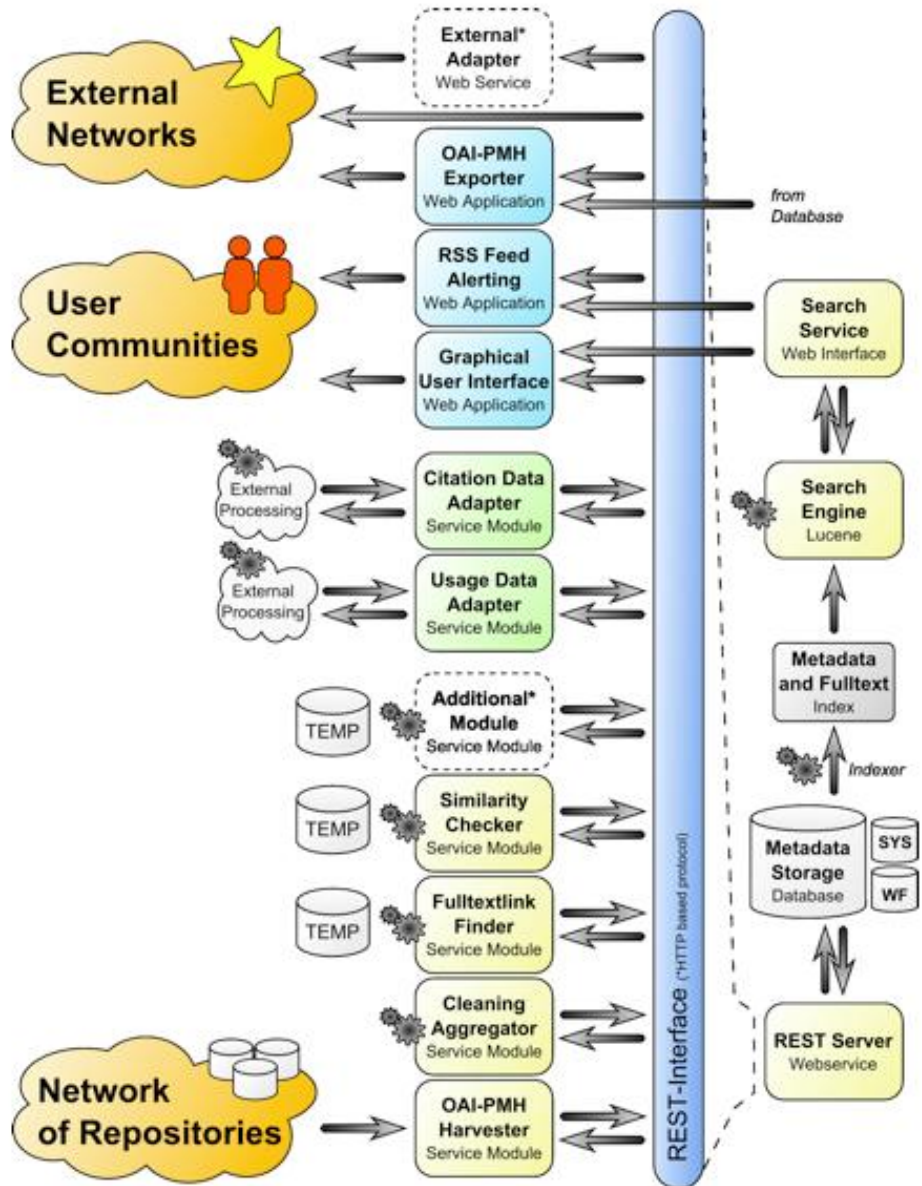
External Networks

External* Adapter
Web Service

OAI-PMH Exporter
Web Application

from Database

User Communities

RSS Feed Alerting
Web Application

Graphical User Interface
Web Application

Search Service
Web Interface

External Processing

Citation Data Adapter
Service Module

Search Engine
Lucene

External Processing

Usage Data Adapter
Service Module

Metadata and Fulltext
Index

TEMP

Additional* Module
Service Module

Indexer

TEMP

Similarity Checker
Service Module

Metadata Storage
Database

SYS

WF

TEMP

Fulltextlink Finder
Service Module

Cleaning Aggregator
Service Module

REST Server
Webservice

Network of Repositories

OAI-PMH Harvester
Service Module

REST-Interface (*HTTP based protocol)